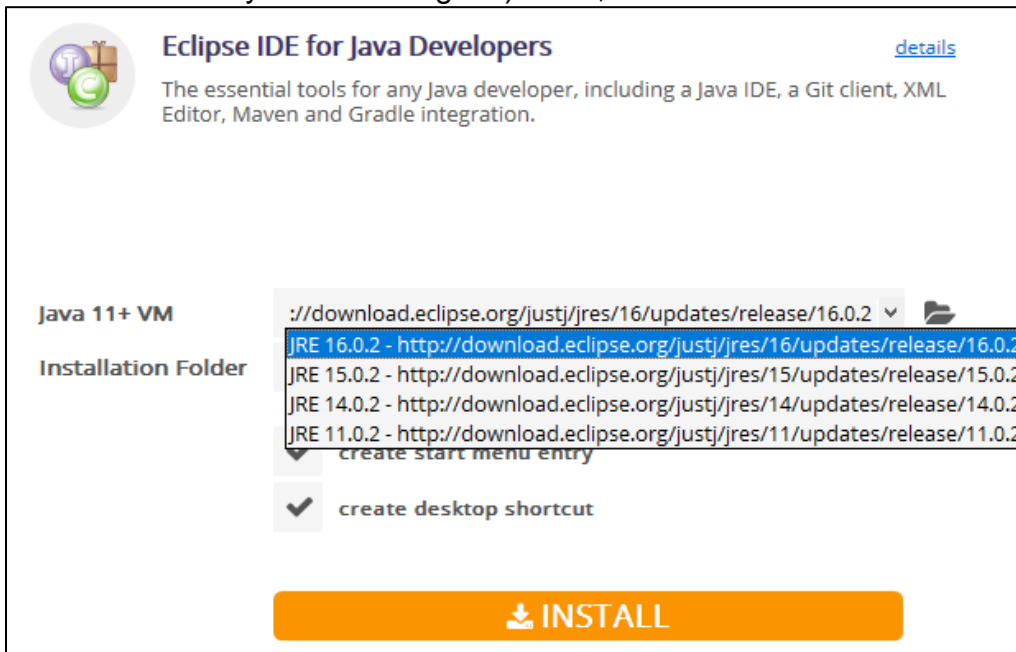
Eclipse IDE for Java Developers

details

The essential tools for any Java developer, including a Java IDE, a Git client, XML Editor, Maven and Gradle integration.

Java 11+ VM

://download.eclipse.org/justj/jres/16/updates/release/16.0.2

Installation Folder

JRE 16.0.2 - http://download.eclipse.org/justj/jres/16/updates/release/16.0.2
JRE 15.0.2 - http://download.eclipse.org/justj/jres/15/updates/release/15.0.2
JRE 14.0.2 - http://download.eclipse.org/justj/jres/14/updates/release/14.0.2
JRE 11.0.2 - http://download.eclipse.org/justj/jres/11/updates/release/11.0.2

create start menu entry

create desktop shortcut

INSTALL